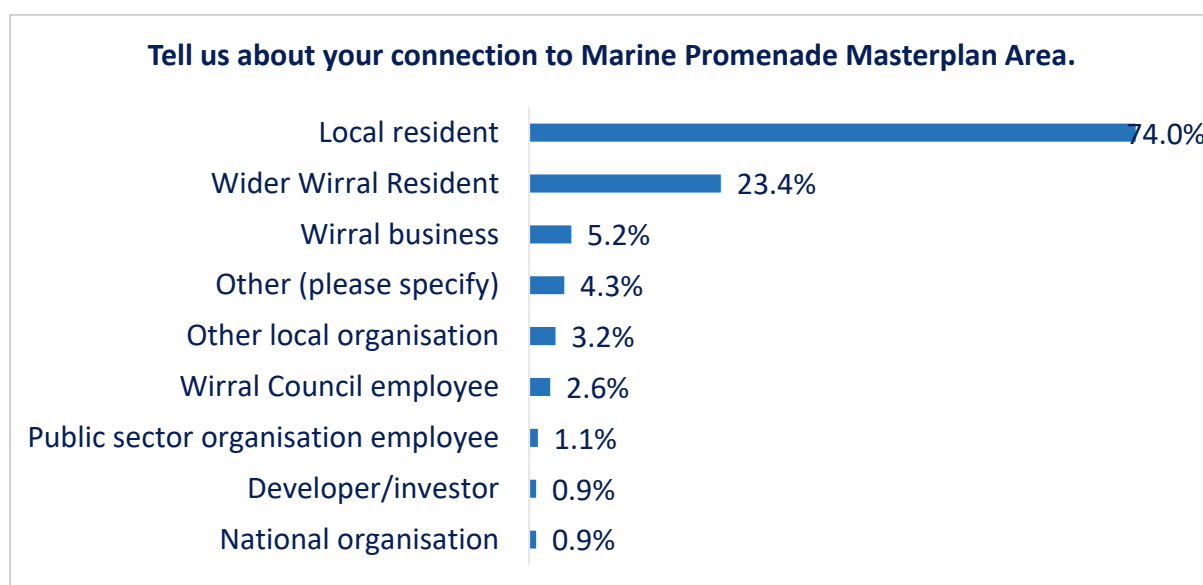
Tell us about your connection to Marine Promenade Masterplan Area.

Local resident 74.0%
Wider Wirral Resident 23.4%
Wirral business 5.2%
Other (please specify) 4.3%
Other local organisation 3.2%
Wirral Council employee 2.6%
Public sector organisation employee 1.1%
Developer/investor 0.9%
National organisation 0.9%